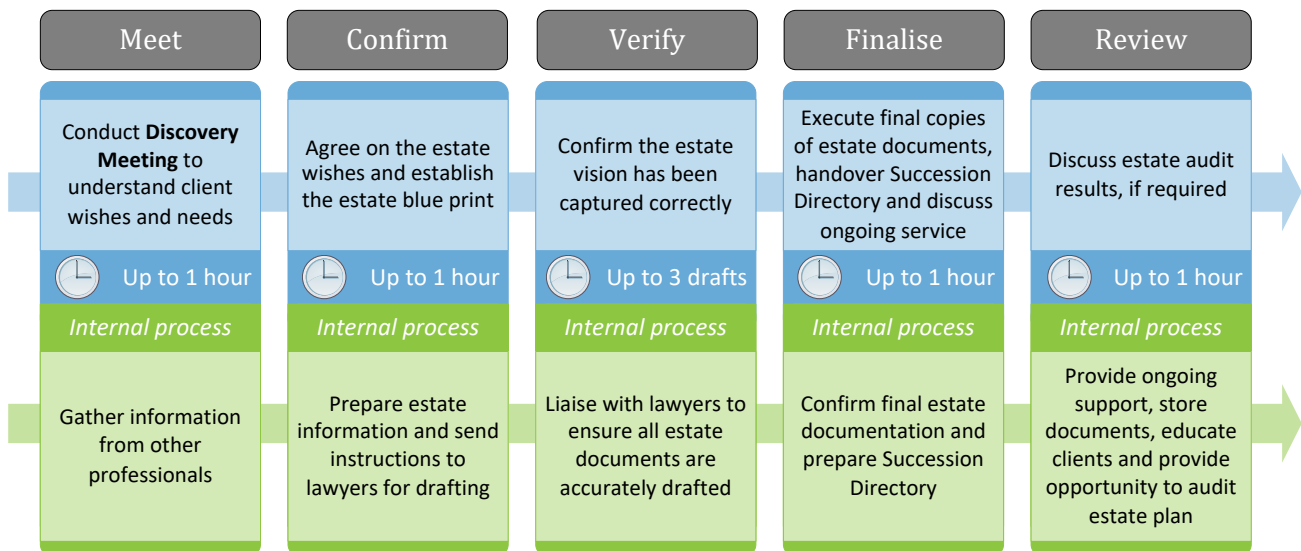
Meet

Conduct **Discovery Meeting** to understand client wishes and needs

Up to 1 hour

*Internal process*

Gather information from other professionals

Confirm

Agree on the estate wishes and establish the estate blue print

Up to 1 hour

*Internal process*

Prepare estate information and send instructions to lawyers for drafting

Verify

Confirm the estate vision has been captured correctly

Up to 3 drafts

*Internal process*

Liaise with lawyers to ensure all estate documents are accurately drafted

Finalise

Execute final copies of estate documents, handover Succession Directory and discuss ongoing service

Up to 1 hour

*Internal process*

Confirm final estate documentation and prepare Succession Directory

Review

Discuss estate audit results, if required

Up to 1 hour

*Internal process*

Provide ongoing support, store documents, educate clients and provide opportunity to audit estate plan